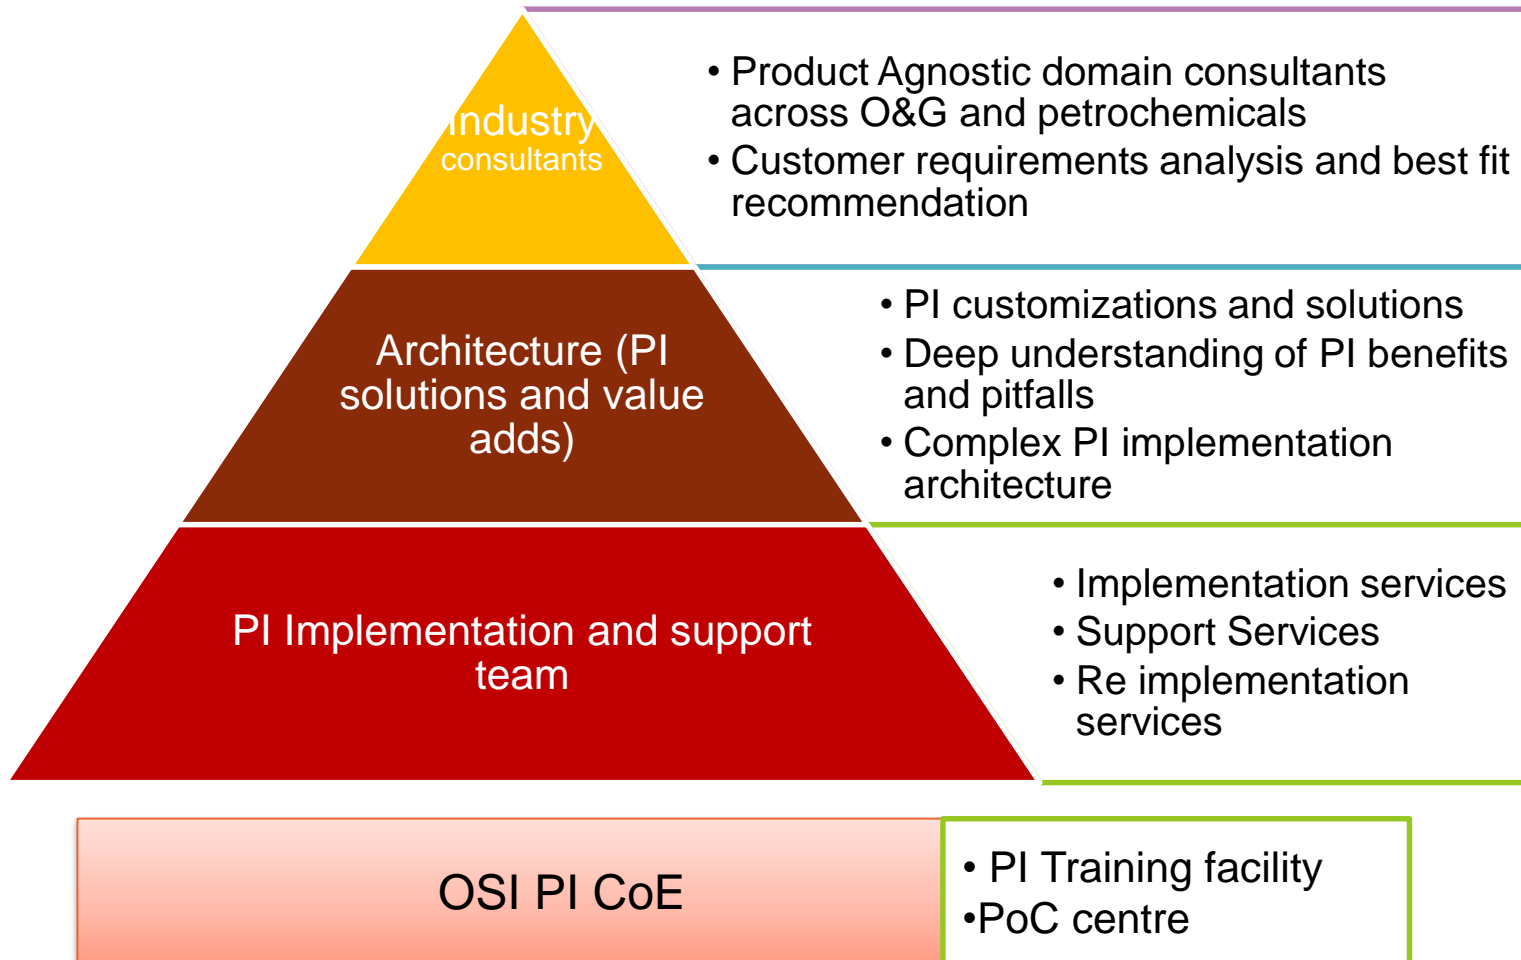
Industry consultants

• Product Agnostic domain consultants across O&G and petrochemicals
• Customer requirements analysis and best fit recommendation

Architecture (PI solutions and value adds)

• PI customizations and solutions
• Deep understanding of PI benefits and pitfalls
• Complex PI implementation architecture

PI Implementation and support team

• Implementation services
• Support Services
• Re implementation services

OSI PI CoE

• PI Training facility
•PoC centre